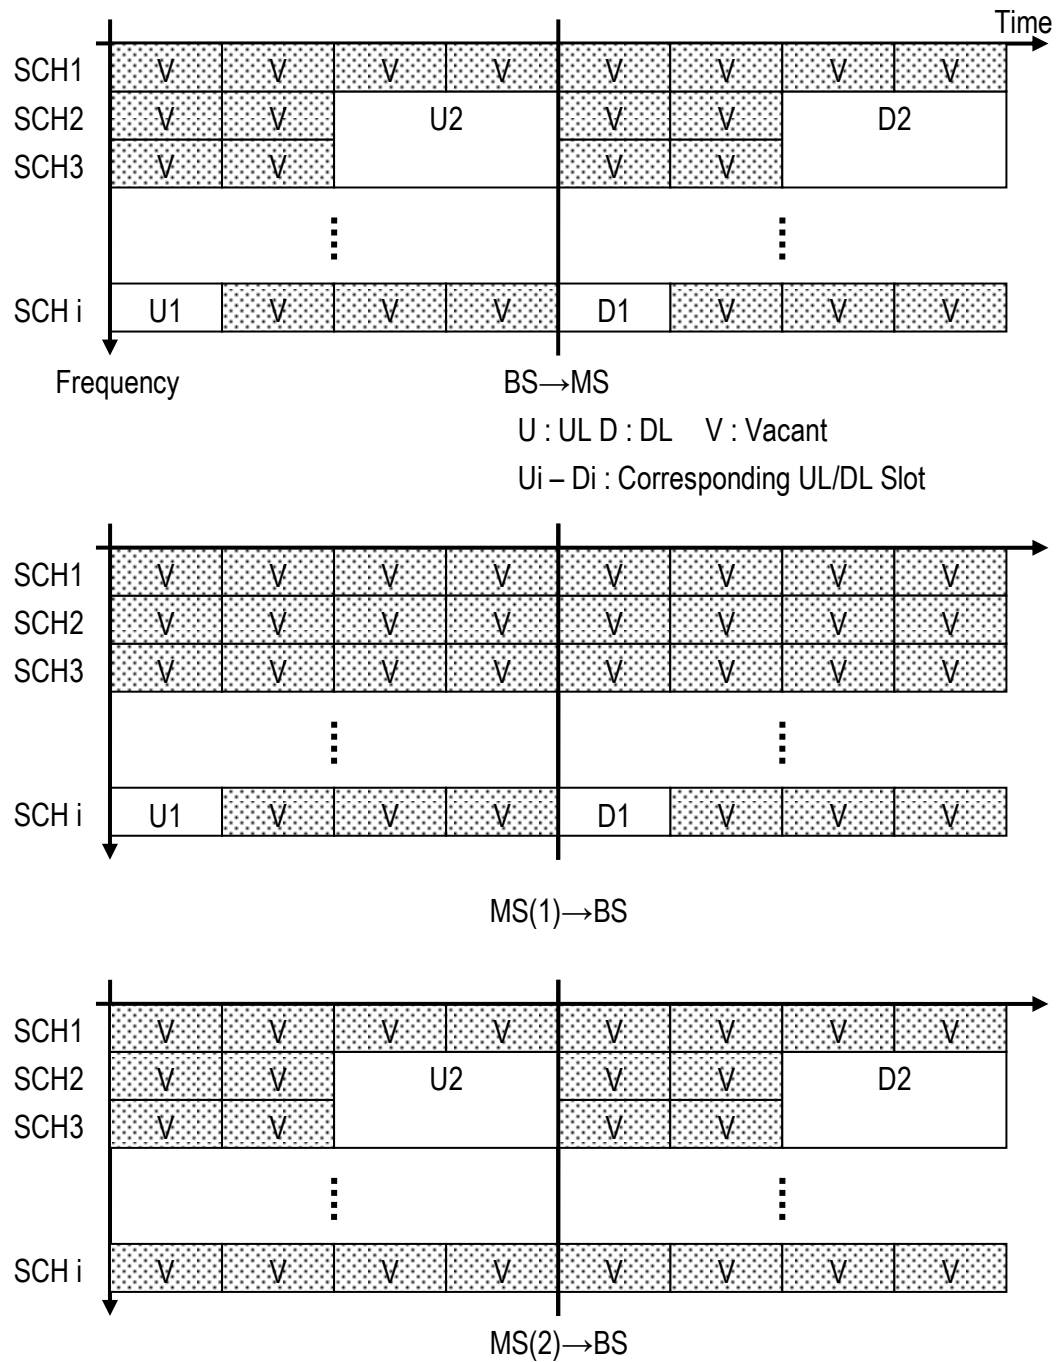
Time

| SCH1 | V | V | V | V | V | V | V | V |
|---|---|---|---|---|---|---|---|---|
| SCH2 | V | V | U2 | | V | V | D2 | |
| SCH3 | V | V | | | V | V | | |
| SCH i | U1 | V | V | V | D1 | V | V | V |

Frequency

BS→MS

U : UL D : DL V : Vacant

Ui – Di : Corresponding UL/DL Slot

| SCH1 | V | V | V | V | V | V | V | V |
|---|---|---|---|---|---|---|---|---|
| SCH2 | V | V | V | V | V | V | V | V |
| SCH3 | V | V | V | V | V | V | V | V |
| SCH i | U1 | V | V | V | D1 | V | V | V |

MS(1)→BS

| SCH1 | V | V | V | V | V | V | V | V |
|---|---|---|---|---|---|---|---|---|
| SCH2 | V | V | U2 | | V | V | D2 | |
| SCH3 | V | V | | | V | V | | |
| SCH i | V | V | V | V | V | V | V | V |

MS(2)→BS